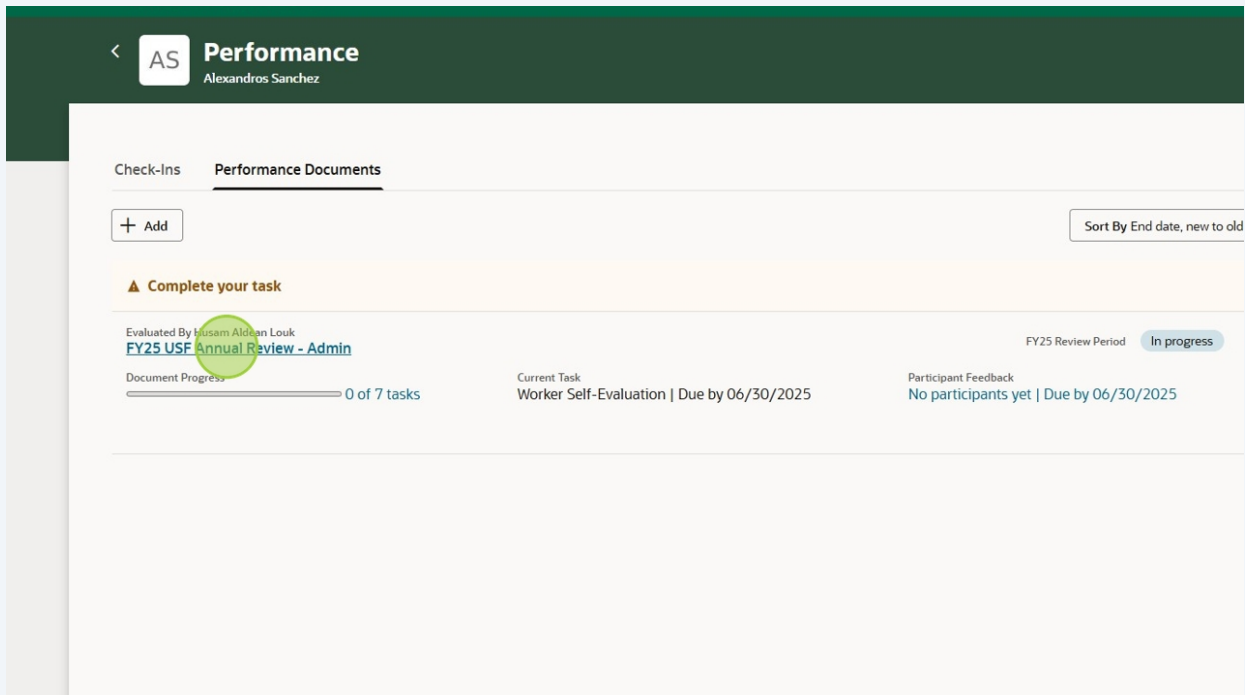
AS Performance
Alexandros Sanchez

Check-Ins Performance Documents

+ Add

Sort By End date, new to old

▲ Complete your task

Evaluated By Husam Aldean Louk
FY25 USF Annual Review - Admin

FY25 Review Period In progress

Document Progress
0 of 7 tasks

Current Task
Worker Self-Evaluation | Due by 06/30/2025

Participant Feedback
No participants yet | Due by 06/30/2025